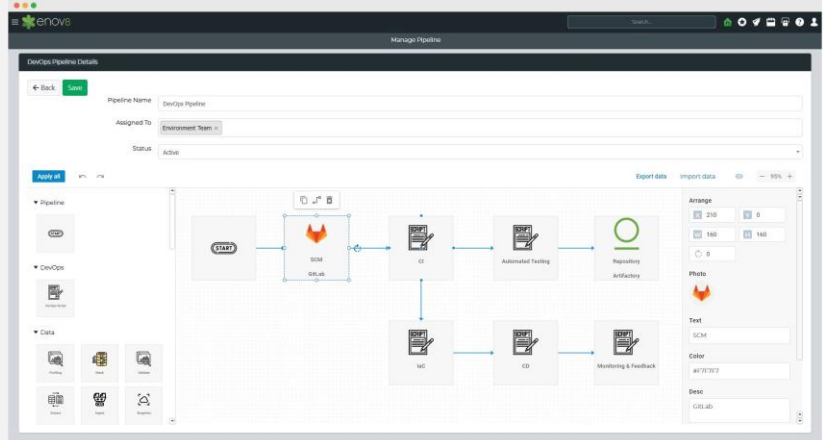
enov8

Search...

Manage Pipeline

DevOps Pipeline Details

← Back Save

Pipeline Name DevOps Pipeline

Assigned To Environment Team ×

Status Active

Apply all

Export data Import data

95%

▾ Pipeline

▾ DevOps

▾ Data

START

SCM

GitLab

CI

Automated Testing

Repository

Artifactory

IaC

CD

Monitoring & Feedback

Arrange

X 210 Y 0

W 160 H 160

0

Photo

Text

SCM

Color

#F7F7F7

Desc

GitLab